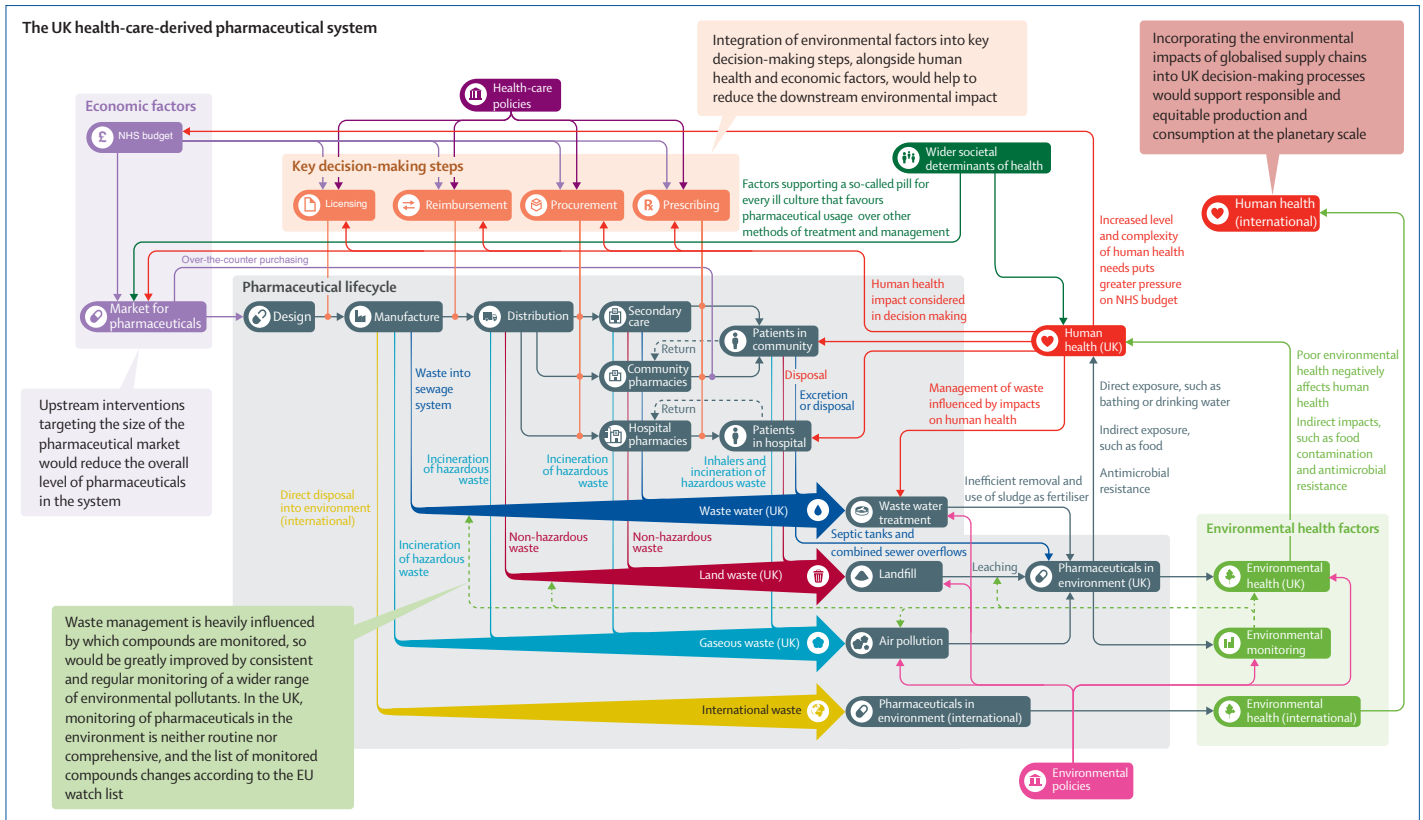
The UK health-care-derived pharmaceutical system

Integration of environmental factors into key decision-making steps, alongside human health and economic factors, would help to reduce the downstream environmental impact

Incorporating the environmental impacts of globalised supply chains into UK decision-making processes would support responsible and equitable production and consumption at the planetary scale

Health-care policies

Economic factors

NHS budget

Key decision-making steps

Licensing

Reimbursement

Procurement

Prescribing

Wider societal determinants of health

Factors supporting a so-called pill for every ill culture that favours pharmaceutical usage over other methods of treatment and management

Human health (international)

Increased level and complexity of human health needs puts greater pressure on NHS budget

Over-the-counter purchasing

Pharmaceutical lifecycle

Market for pharmaceuticals

Design

Manufacture

Distribution

Secondary care

Patients in community

Human health impact considered in decision making

Human health (UK)

Return

Community pharmacies

Disposal

Waste into sewage system

Excretion or disposal

Management of waste influenced by impacts on human health

Return

Hospital pharmacies

Patients in hospital

Direct exposure, such as bathing or drinking water

Indirect exposure, such as food

Antimicrobial resistance

Poor environmental health negatively affects human health

Indirect impacts, such as food contamination and antimicrobial resistance

Upstream interventions targeting the size of the pharmaceutical market would reduce the overall level of pharmaceuticals in the system

Incineration of hazardous waste

Incineration of hazardous waste

Inhalers and incineration of hazardous waste

Inefficient removal and use of sludge as fertiliser

Direct disposal into environment (international)

Waste water (UK)

Waste water treatment

Environmental health factors

Septic tanks and combined sewer overflows

Incineration of hazardous waste

Non-hazardous waste

Non-hazardous waste

Land waste (UK)

Landfill

Leaching

Pharmaceuticals in environment (UK)

Environmental health (UK)

Waste management is heavily influenced by which compounds are monitored, so would be greatly improved by consistent and regular monitoring of a wider range of environmental pollutants. In the UK, monitoring of pharmaceuticals in the environment is neither routine nor comprehensive, and the list of monitored compounds changes according to the EU watch list

Gaseous waste (UK)

Air pollution

Environmental monitoring

International waste

Pharmaceuticals in environment (international)

Environmental health (international)

Environmental policies